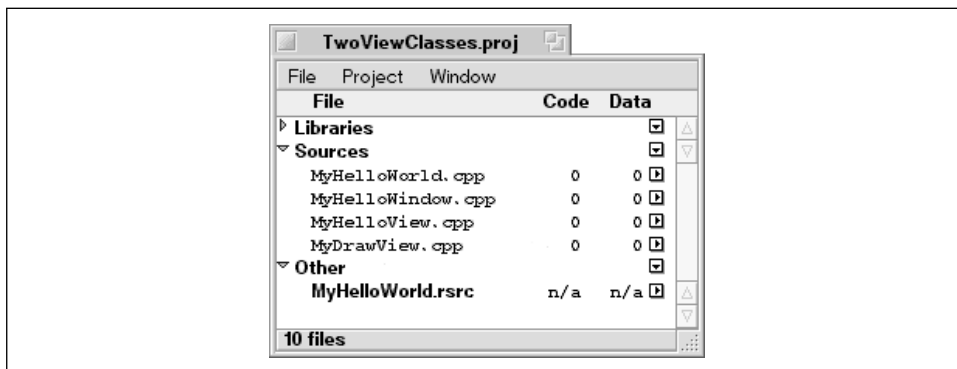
TwoViewClasses.proj

File Project Window

| File | Code | Data |
|---|---|---|
| Libraries | | |
| Sources | | |
| MyHelloWorld.cpp | 0 | 0 |
| MyHelloWindow.cpp | 0 | 0 |
| MyHelloView.cpp | 0 | 0 |
| MyDrawView.cpp | 0 | 0 |
| Other | | |
| MyHelloWorld.rsrc | n/a | n/a |

10 files